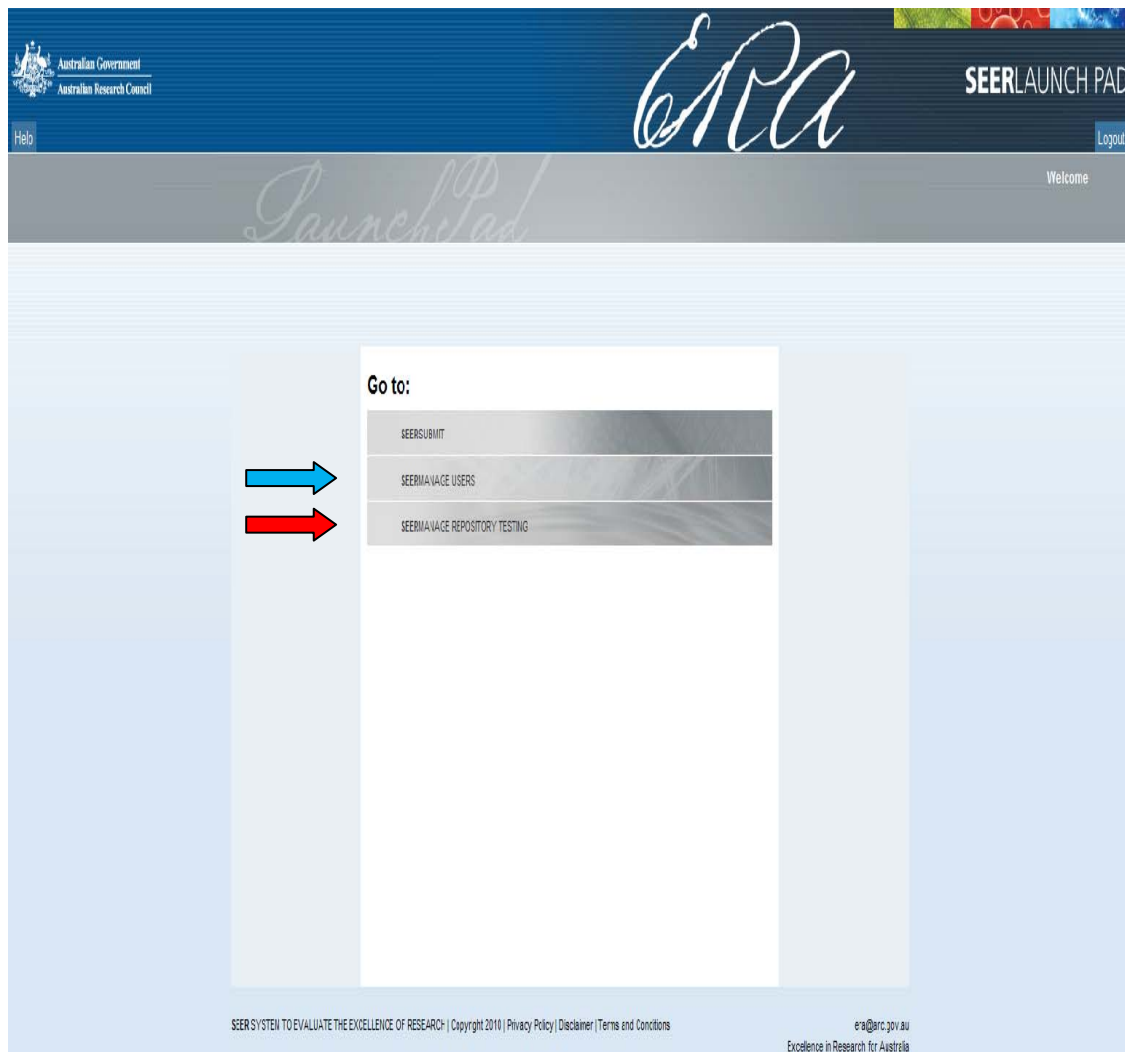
Australian Government
Australian Research Council

ERA

SEERLAUNCH PAD

Help

Logout

LaunchPad

Welcome

Go to:

SEERSUBMIT

SEERMANAGE USERS

SEERMANAGE REPOSITORY TESTING

SEER SYSTEN TO EVALUATE THE EXCELLENCE OF RESEARCH | Copyright 2010 | Privacy Policy | Disclaimer | Terms and Conditions

era@arc.gov.au
Excellence in Research for Australia